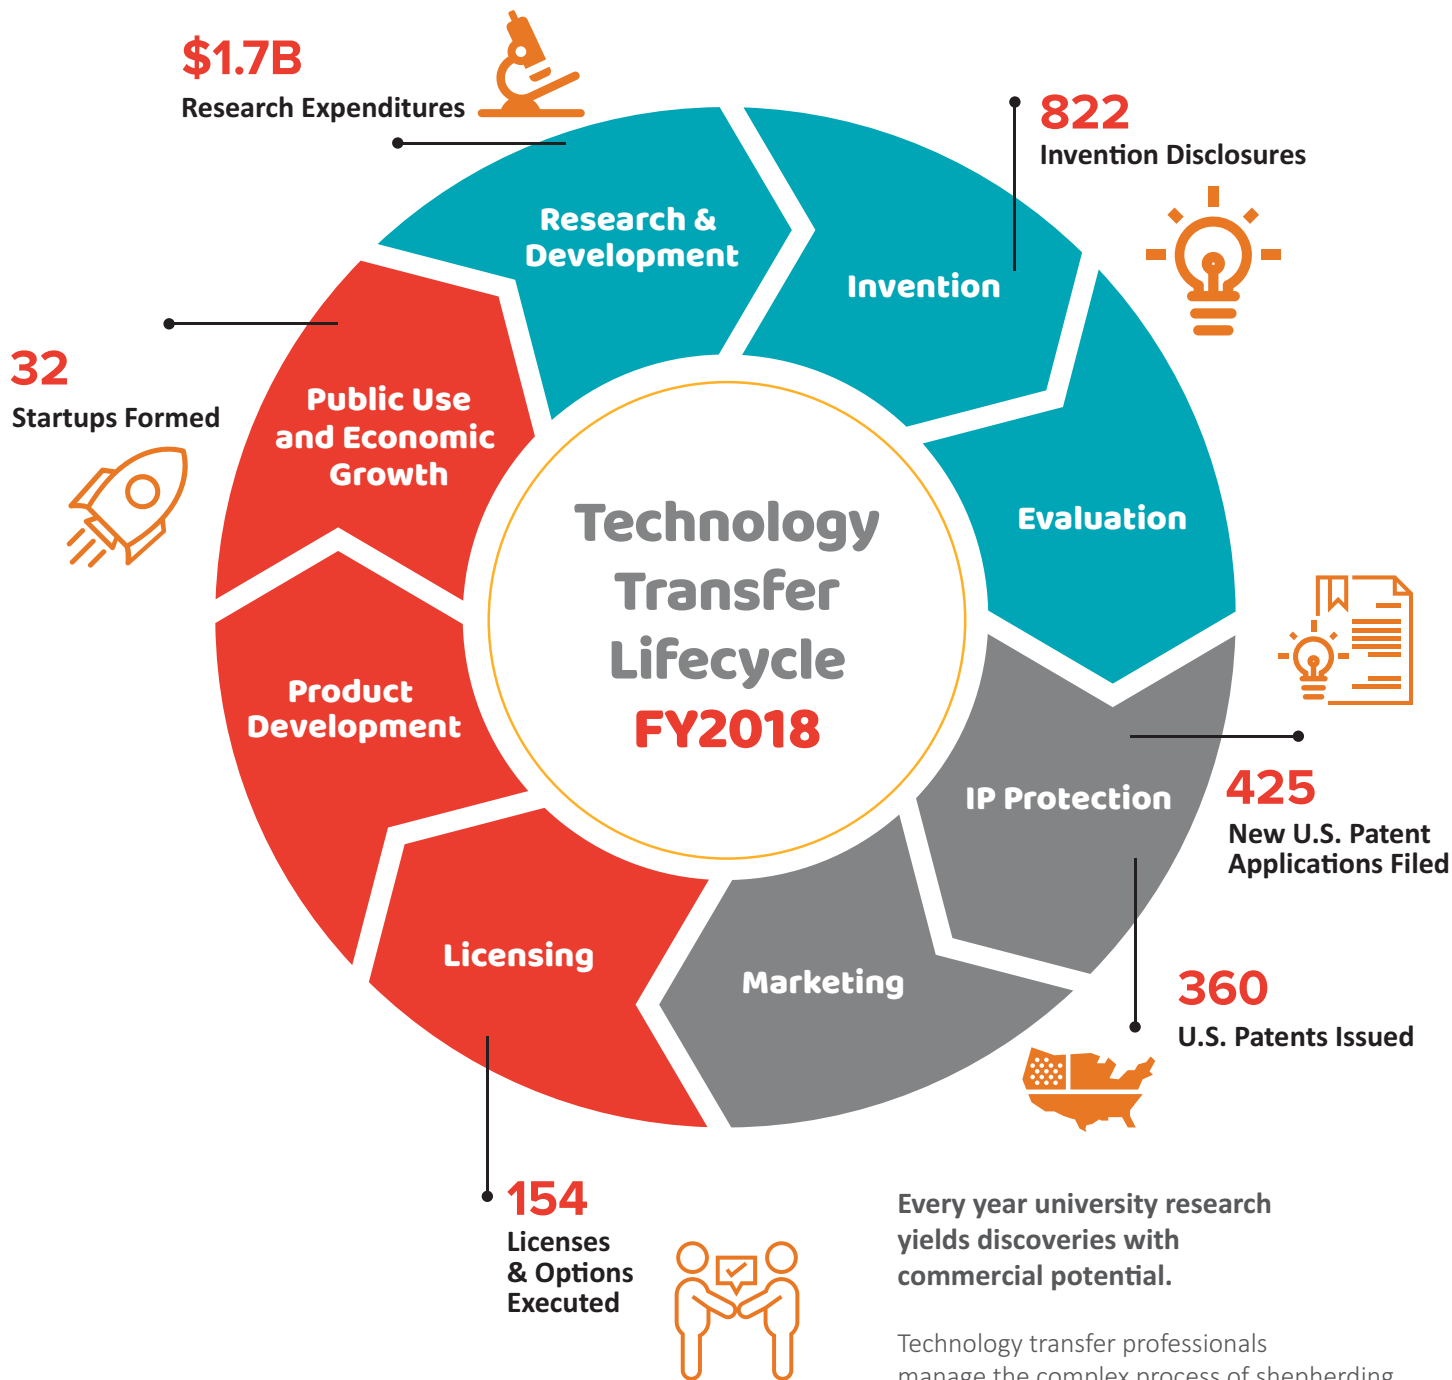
$1.7B
Research Expenditures

822
Invention Disclosures

32
Startups Formed

Research & Development

Invention

Public Use and Economic Growth

Evaluation

Technology Transfer Lifecycle
FY2018

Product Development

IP Protection

425
New U.S. Patent Applications Filed

Licensing

Marketing

360
U.S. Patents Issued

154
Licenses & Options Executed

Every year university research yields discoveries with commercial potential.

Technology transfer professionals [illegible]